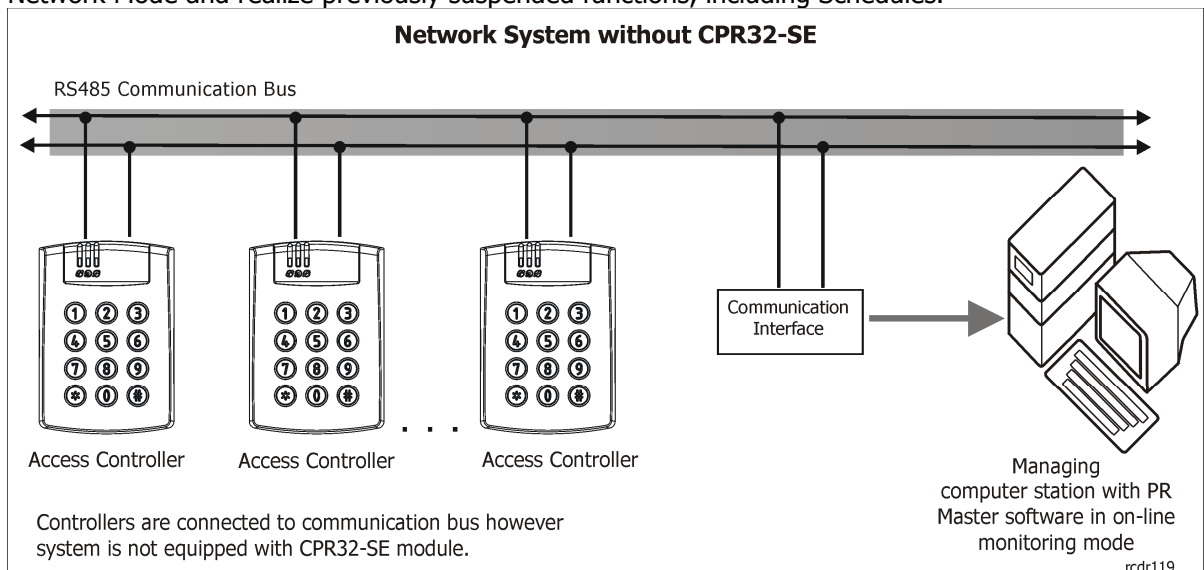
Network Mode and realize previously suspended functions, including Schedules.

Network System without CPR32-SE

RS485 Communication Bus

1 2 3
4 5 6
7 8 9
* 0 #

1 2 3
4 5 6
7 8 9
* 0 #

1 2 3
4 5 6
7 8 9
* 0 #

Communication Interface

Access Controller Access Controller . . . Access Controller

Managing computer station with PR Master software in on-line monitoring mode

Controllers are connected to communication bus however system is not equipped with CPR32-SE module.

rcdr119